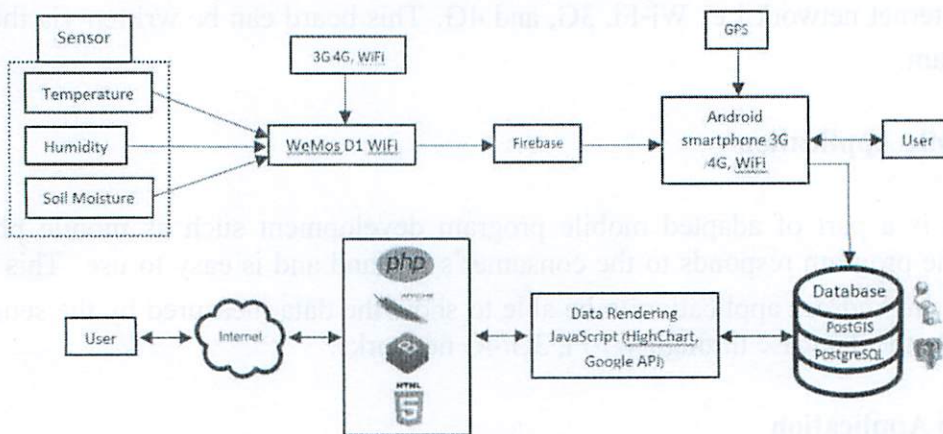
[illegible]ternet network, e.g. Wi-Fi, 3G, and 4G. This board can be written in the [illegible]am.

Sensor

Temperature

Humidity

Soil Moisture

3G 4G, WiFi

WeMos D1 WIFI

Firebase

GPS

Android smartphone 3G 4G, WiFi

User

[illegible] is a part of adapted mobile program development such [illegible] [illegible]e program responds to the consumer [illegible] and is easy to use. This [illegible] application will be able to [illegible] the data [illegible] by the sen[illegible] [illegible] networks.

php

HTML

5

User

Internet

Data Rendering JavaScript (HighChart, Google API)

Database

PostGIS

PostgreSQL

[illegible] Application